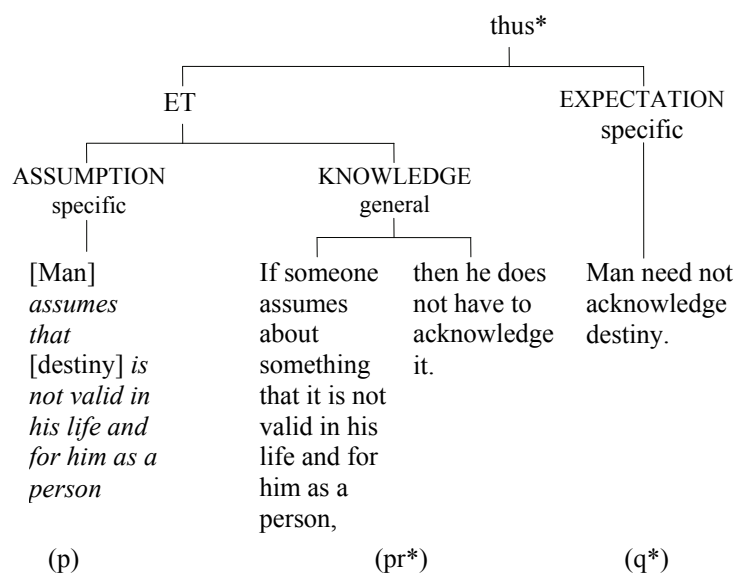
thus*

ET

EXPECTATION specific

ASSUMPTION specific

KNOWLEDGE general

[Man] *assumes that* [destiny] *is not valid in his life and for him as a person*

If someone assumes about something that it is not valid in his life and for him as a person,

then he does not have to acknowledge it.

Man need not acknowledge destiny.

(p)

(pr*)

(q*)